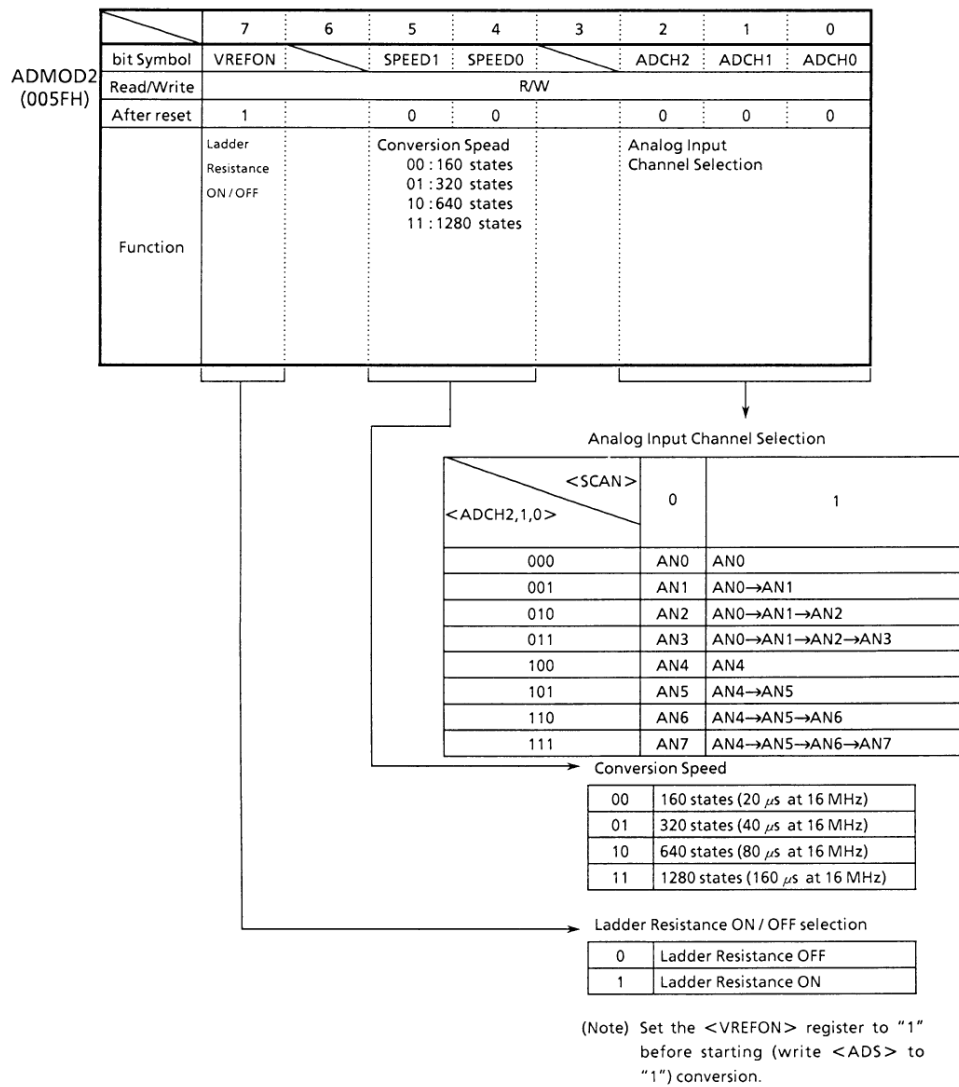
ADMOD2
(005FH)

| | 7 | 6 | 5 | 4 | 3 | 2 | 1 | 0 |
|---|---|---|---|---|---|---|---|---|
| bit Symbol | VREFON | | SPEED1 | SPEED0 | | ADCH2 | ADCH1 | ADCH0 |
| Read/Write | R/W | | | | | | | |
| After reset | 1 | | 0 | 0 | | 0 | 0 | 0 |
| Function | Ladder Resistance ON / OFF | | Conversion Spead 00 : 160 states 01 : 320 states 10 : 640 states 11 : 1280 states | | | Analog Input Channel Selection | | |

Analog Input Channel Selection

| <SCAN> <ADCH2,1,0> | 0 | 1 |
|---|---|---|
| 000 | AN0 | AN0 |
| 001 | AN1 | AN0→AN1 |
| 010 | AN2 | AN0→AN1→AN2 |
| 011 | AN3 | AN0→AN1→AN2→AN3 |
| 100 | AN4 | AN4 |
| 101 | AN5 | AN4→AN5 |
| 110 | AN6 | AN4→AN5→AN6 |
| 111 | AN7 | AN4→AN5→AN6→AN7 |

Conversion Speed

| 00 | 160 states (20 $\mu$s at 16 MHz) |
|---|---|
| 01 | 320 states (40 $\mu$s at 16 MHz) |
| 10 | 640 states (80 $\mu$s at 16 MHz) |
| 11 | 1280 states (160 $\mu$s at 16 MHz) |

Ladder Resistance ON / OFF selection

| 0 | Ladder Resistance OFF |
|---|---|
| 1 | Ladder Resistance ON |

(Note) Set the <VREFON> register to "1" before starting (write <ADS> to "1") conversion.